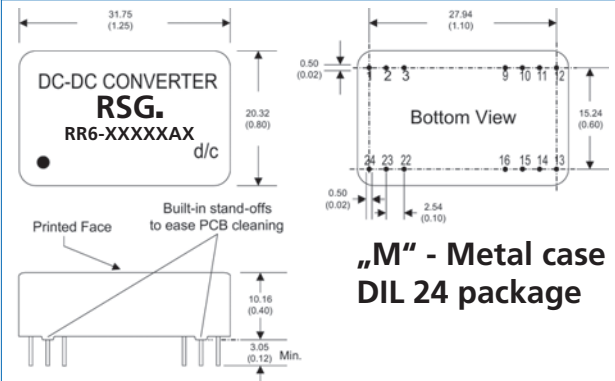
31.75
(1.25)

DC-DC CONVERTER
RSG.
RR6-XXXXXAX
d/c

20.32
(0.80)

27.94
(1.10)

0.50
(0.02)

1 2 3 9 10 11 12

Bottom View

15.24
(0.60)

24 23 22 16 15 14 13

0.50
(0.02)

2.54
(0.10)

Printed Face

Built-in stand-offs to ease PCB cleaning

10.16
(0.40)

3.05
(0.12) Min.

„M“ - Metal case
DIL 24 package